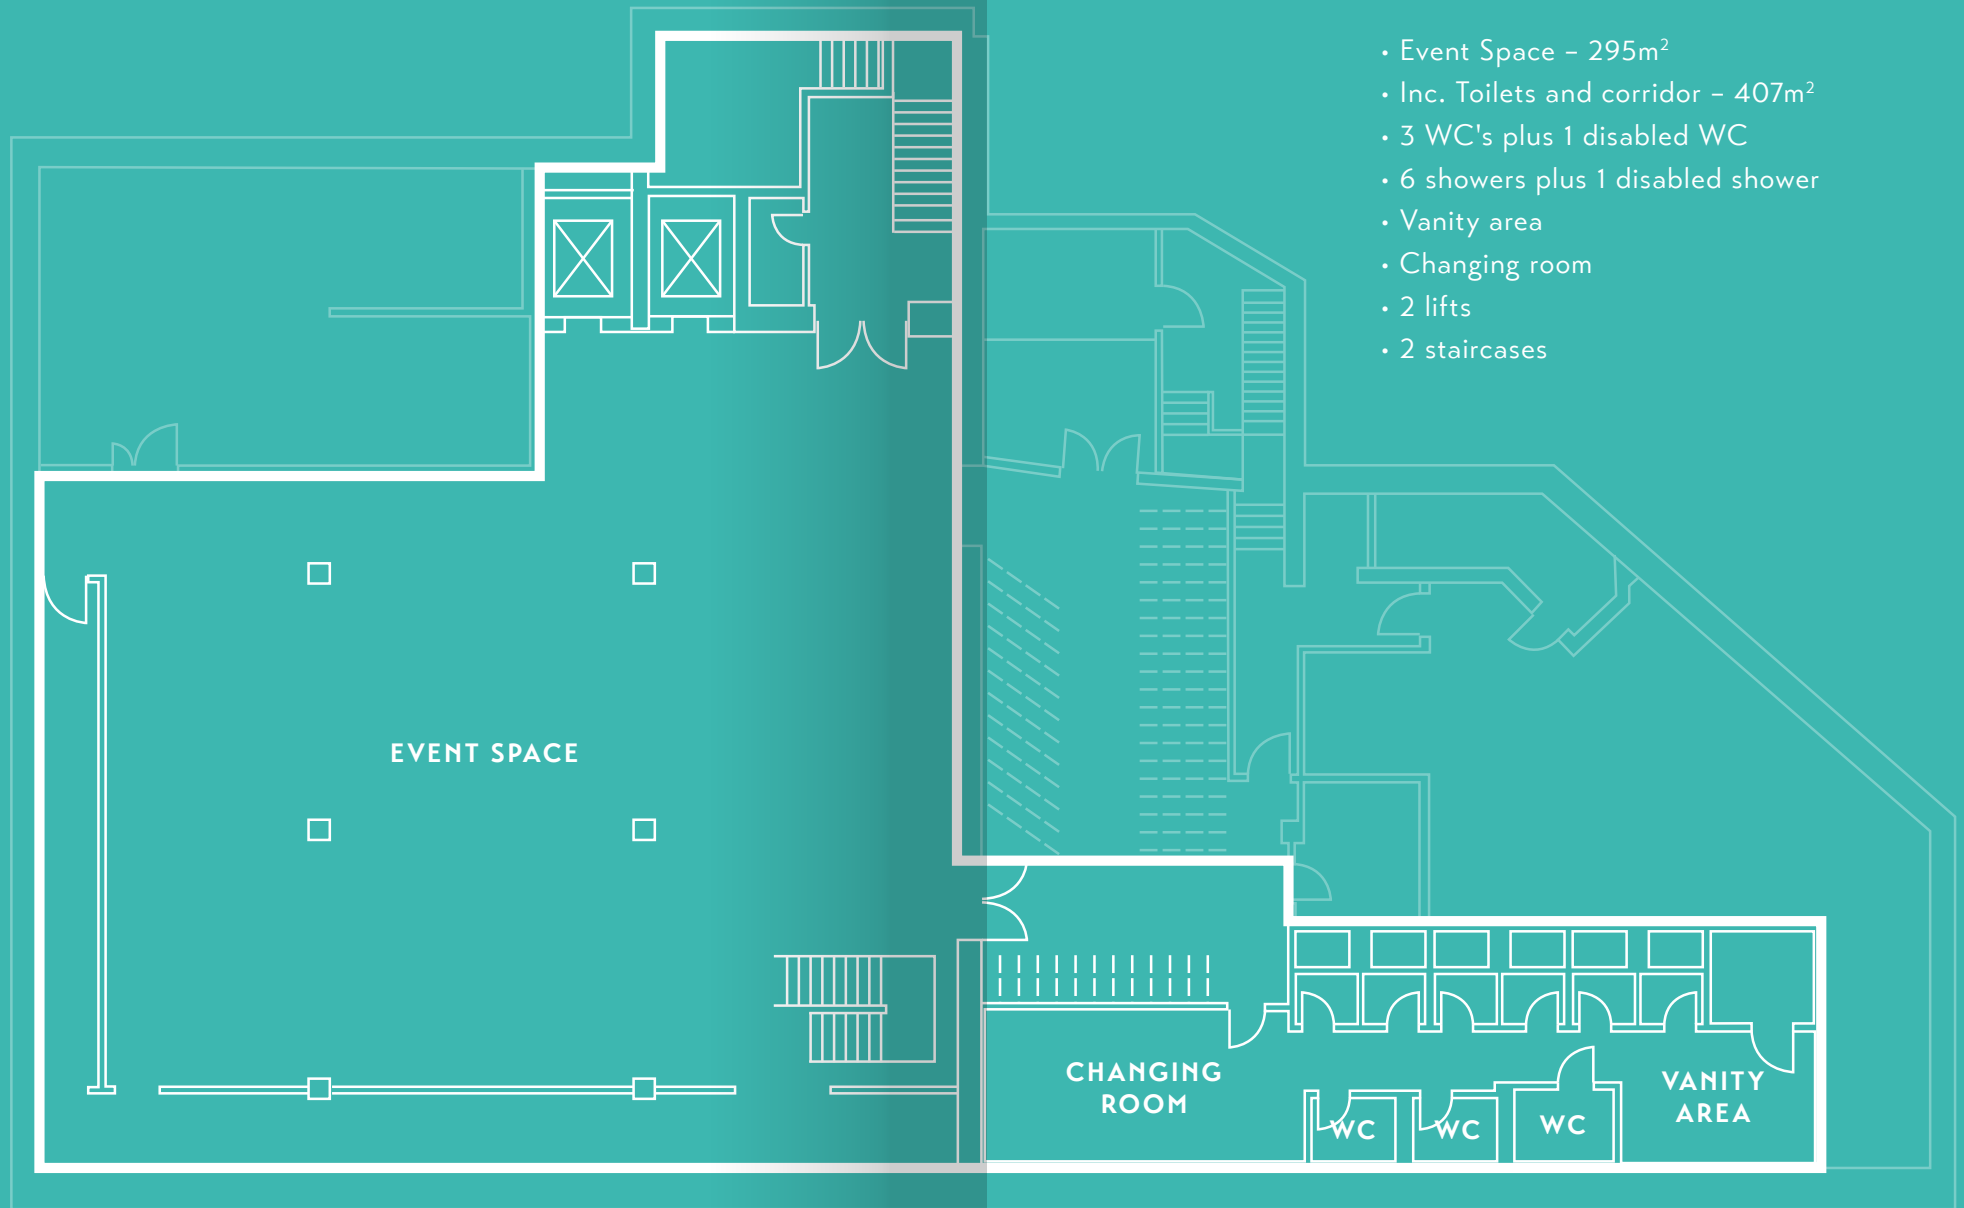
• Event Space – 295m$^2$
• Inc. Toilets and corridor – 407m$^2$
• 3 WC's plus 1 disabled WC
• 6 showers plus 1 disabled shower
• Vanity area
• Changing room
• 2 lifts
• 2 staircases

EVENT SPACE

CHANGING ROOM

WC

WC

WC

VANITY AREA